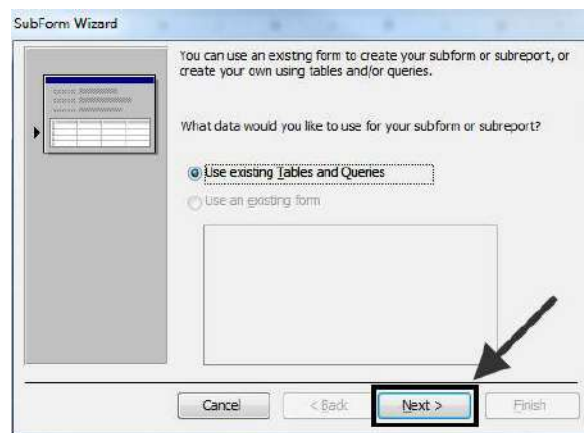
SubForm Wizard

You can use an existing form to create your subform or subreport, or create your own using tables and/or queries.

What data would you like to use for your subform or subreport?

Use existing Tables and Queries

Use an existing form

Cancel

< Back

Next >

Finish